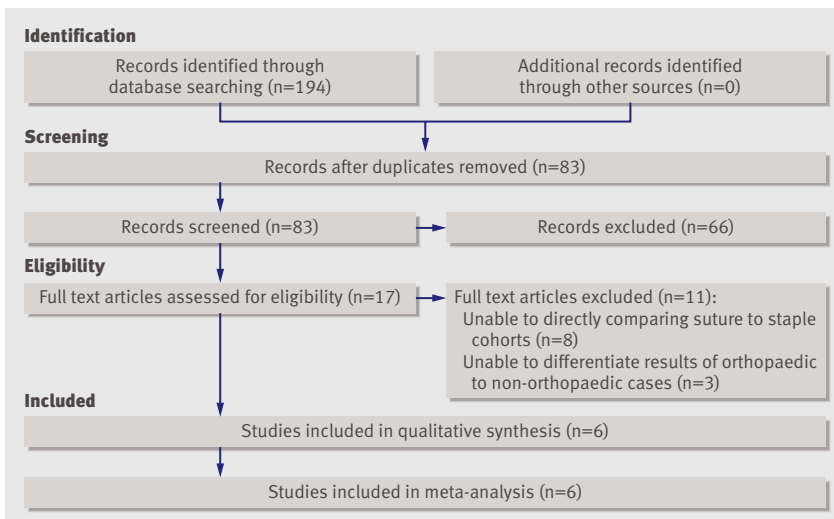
Identification

Records identified through database searching (n=194)

Additional records identified through other sources (n=0)

Screening

Records after duplicates removed (n=83)

Records screened (n=83)

Records excluded (n=66)

Eligibility

Full text articles assessed for eligibility (n=17)

Full text articles excluded (n=11):
Unable to directly comparing suture to staple cohorts (n=8)
Unable to differentiate results of orthopaedic to non-orthopaedic cases (n=3)

Included

Studies included in qualitative synthesis (n=6)

Studies included in meta-analysis (n=6)